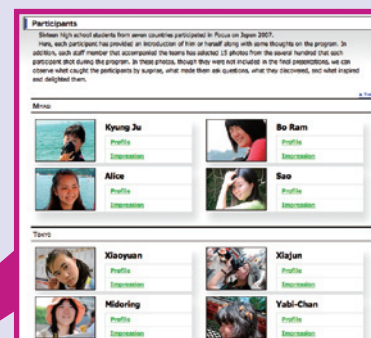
Participants

Sixteen high school students from seven countries participated in Focus on Japan 2007.

Here, each participant has provided an introduction of him or herself along with some thoughts on the program. In addition, each staff member that accompanied the teams has selected 15 photos from the several hundred that each participant shot during the program. In these photos, though they were not included in the final presentations, we can observe what caught the participants by surprise, what made them ask questions, what they discovered, and what inspired and delighted them.

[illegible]

Miyagi

Kyung Ju
Profile
Impression

Bo Ram
Profile
Impression

Alice
Profile
Impression

Sao
Profile
Impression

Tokyo

Xiaoyuan
Profile
Impression

Xiajun
Profile
Impression

Midoring
Profile
Impression

Yabi-Chan
Profile
Impression